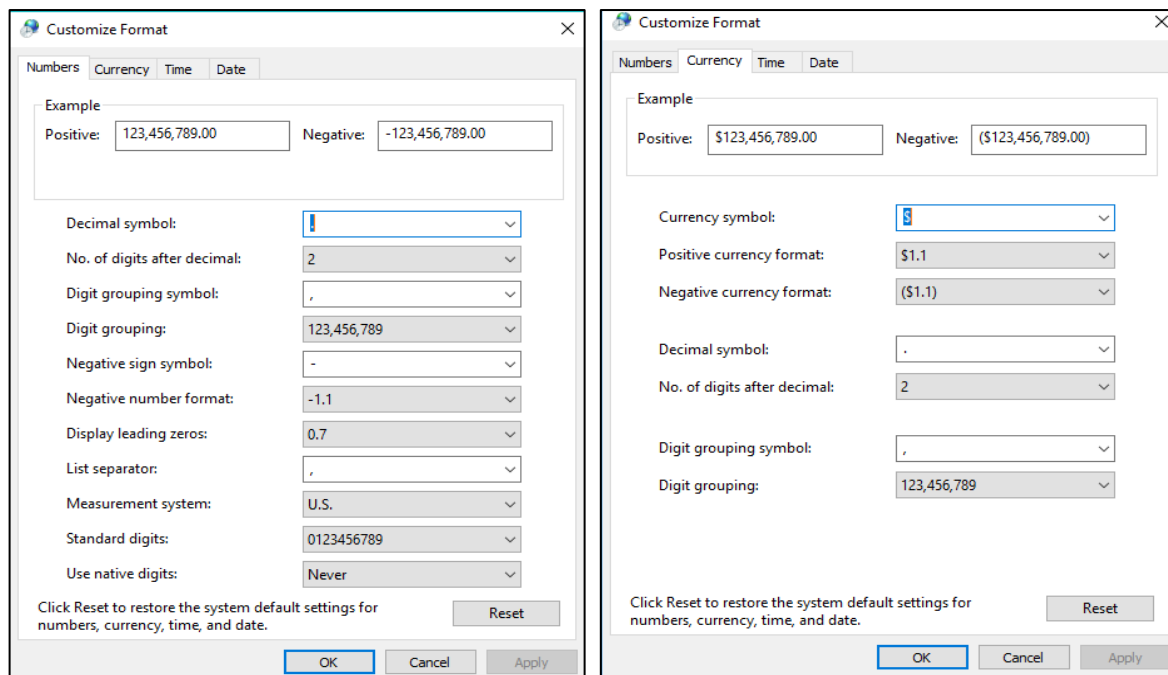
Customize Format

Numbers Currency Time Date

Example

Positive: 123,456,789.00 Negative: -123,456,789.00

Decimal symbol: .

No. of digits after decimal: 2

Digit grouping symbol: ,

Digit grouping: 123,456,789

Negative sign symbol: -

Negative number format: -1.1

Display leading zeros: 0.7

List separator: ,

Measurement system: U.S.

Standard digits: 0123456789

Use native digits: Never

Click Reset to restore the system default settings for numbers, currency, time, and date.

Reset

OK Cancel Apply

Customize Format

Numbers Currency Time Date

Example

Positive: $123,456,789.00 Negative: ($123,456,789.00)

Currency symbol: $

Positive currency format: $1.1

Negative currency format: ($1.1)

Decimal symbol: .

No. of digits after decimal: 2

Digit grouping symbol: ,

Digit grouping: 123,456,789

Click Reset to restore the system default settings for numbers, currency, time, and date.

Reset

OK Cancel Apply